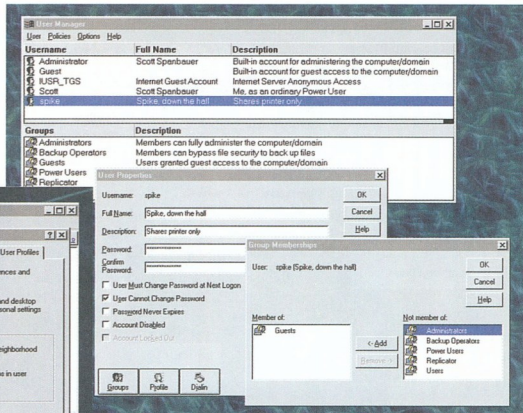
User Manager

User Policies Options Help

| Username | Full Name | Description |
|---|---|---|
| Administrator | Scott Spanbauer | Built-in account for administering the computer/domain |
| Guest | | Built-in account for guest access to the computer/domain |
| IUSR_TGS | Internet Guest Account | Internet Server Anonymous Access |
| Scott | Scott Spanbauer | Me, as an ordinary Power User |
| spike | Spike, down the hall | Shares printer only |

| Groups | Description |
|---|---|
| Administrators | Members can fully administer the computer/domain |
| Backup Operators | Members can bypass file security to back up files |
| Guests | Users granted guest access to the computer/domain |
| Power Users | |
| Replicator | |

User Properties

Username: spike

Full Name: Spike, down the hall

Description: Shares printer only

Password: **************

Confirm Password: **************

User Must Change Password at Next Logon

User Cannot Change Password

Password Never Expires

Account Disabled

Account Locked Out

OK

Cancel

Help

Groups Profile Dialin

User Profiles

ences and

and desktop
sonal settings

eighborhood

e in user

Group Memberships

User: spike (Spike, down the hall)

OK

Cancel

Help

Member of:

Guests

<- Add

Remove ->

Not member of:

Administrators
Backup Operators
Power Users
Replicator
Users